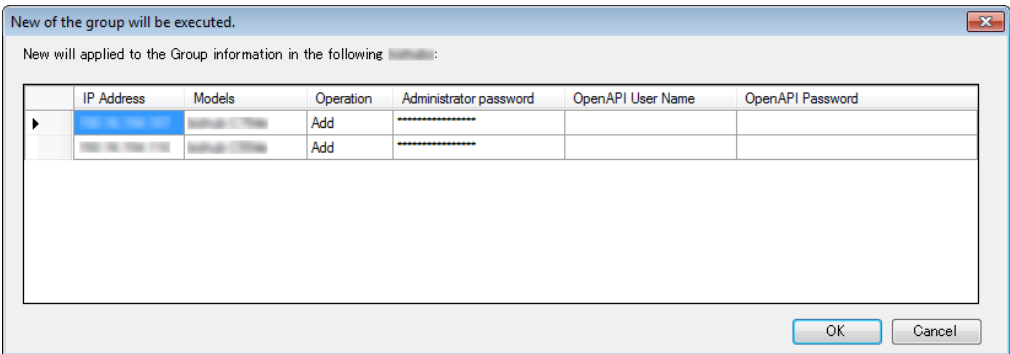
New of the group will be executed.

New will applied to the Group information in the following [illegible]:

| | IP Address | Models | Operation | Administrator password | OpenAPI User Name | OpenAPI Password |
|---|---|---|---|---|---|---|
| ▶ | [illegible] | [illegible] | Add | **************** | | |
| | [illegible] | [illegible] | Add | **************** | | |

OK

Cancel